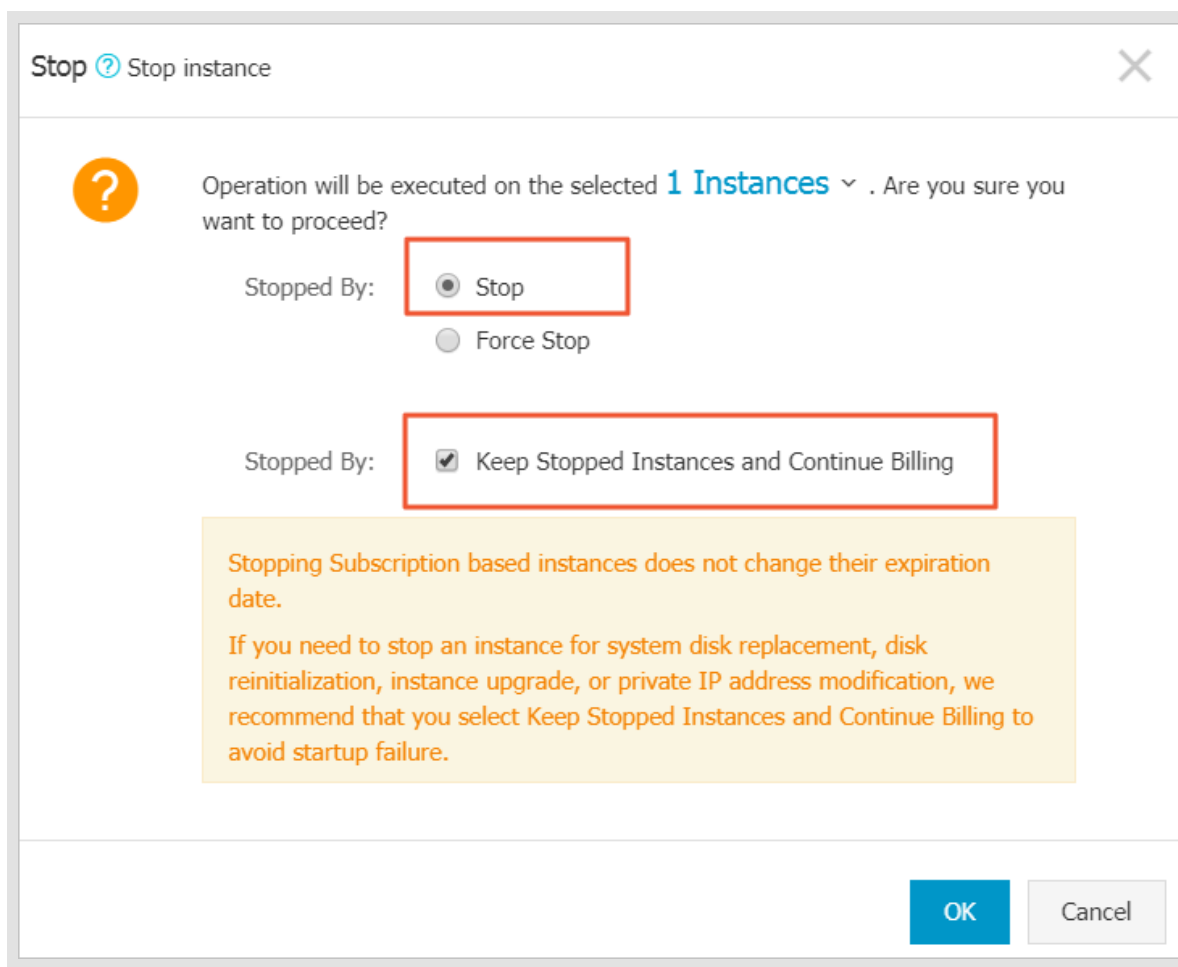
Stop ? Stop instance

?

Operation will be executed on the selected 1 Instances . Are you sure you want to proceed?

Stopped By: Stop

Force Stop

Stopped By: Keep Stopped Instances and Continue Billing

Stopping Subscription based instances does not change their expiration date.

If you need to stop an instance for system disk replacement, disk reinitialization, instance upgrade, or private IP address modification, we recommend that you select Keep Stopped Instances and Continue Billing to avoid startup failure.

OK Cancel